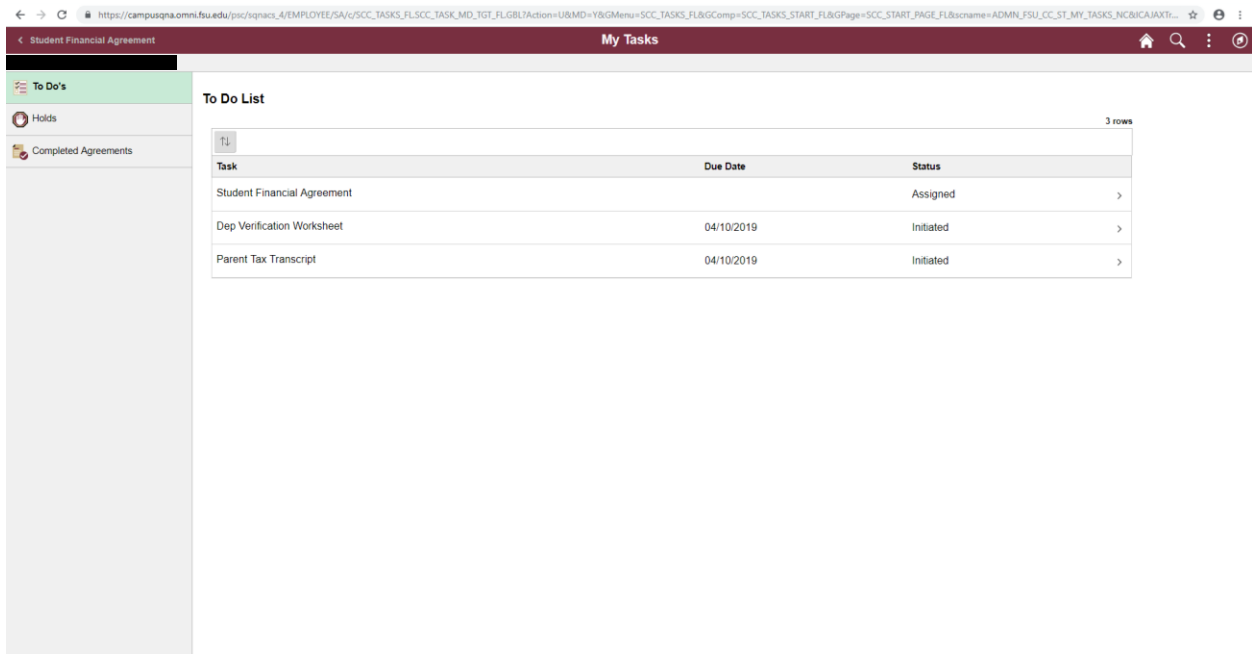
https://campusqna.omni.fsu.edu/psc/sqnacs_4/EMPLOYEE/SA/c/SCC_TASKS_FL.SCC_TASK_MD_TGT_FL.GBL?Action=U&MD=Y&GMenu=SCC_TASKS_FL&GComp=SCC_TASKS_START_FL&GPage=SCC_START_PAGE_FL&scname=ADMN_FSU_CC_ST_MY_TASKS_NC&ICAJAXTr...

< Student Financial Agreement

My Tasks

To Do's

Holds

Completed Agreements

To Do List

3 rows

| Task | Due Date | Status |
|---|---|---|
| Student Financial Agreement | | Assigned |
| Dep Verification Worksheet | 04/10/2019 | Initiated |
| Parent Tax Transcript | 04/10/2019 | Initiated |